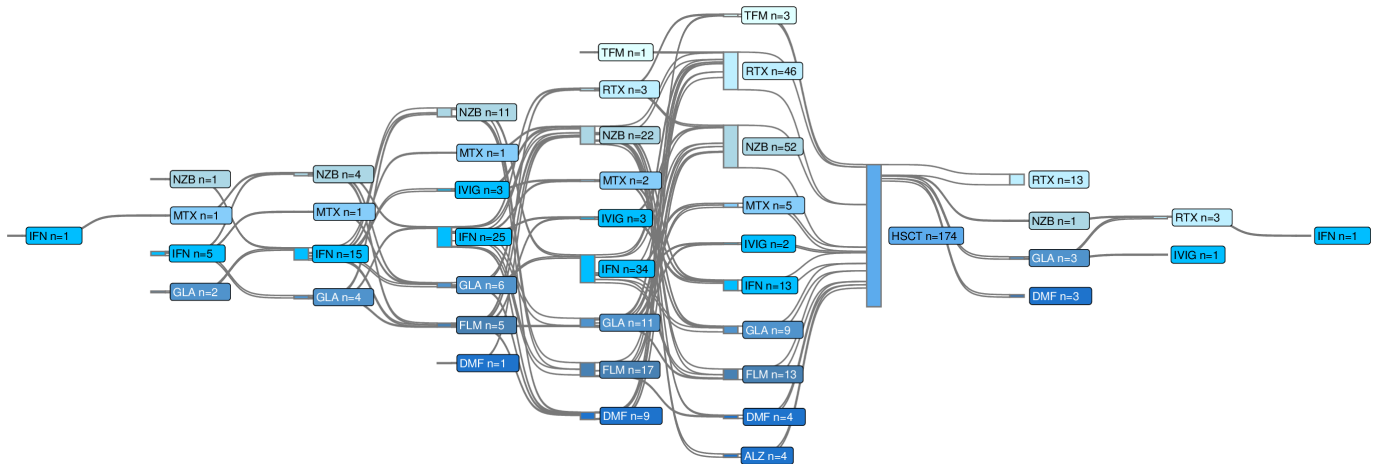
IFN n=1

NZB n=1
MTX n=1
IFN n=5
GLA n=2

NZB n=4
MTX n=1
IFN n=15
GLA n=4

NZB n=11
MTX n=1
IVIG n=3
IFN n=25
GLA n=6
FLM n=5
DMF n=1

TFM n=1
RTX n=3
NZB n=22
MTX n=2
IVIG n=3
IFN n=34
GLA n=11
FLM n=17
DMF n=9

TFM n=3
RTX n=46
NZB n=52
MTX n=5
IVIG n=2
IFN n=13
GLA n=9
FLM n=13
DMF n=4
ALZ n=4

HSCT n=174

RTX n=13
NZB n=1
GLA n=3
DMF n=3

RTX n=3
IVIG n=1

IFN n=1